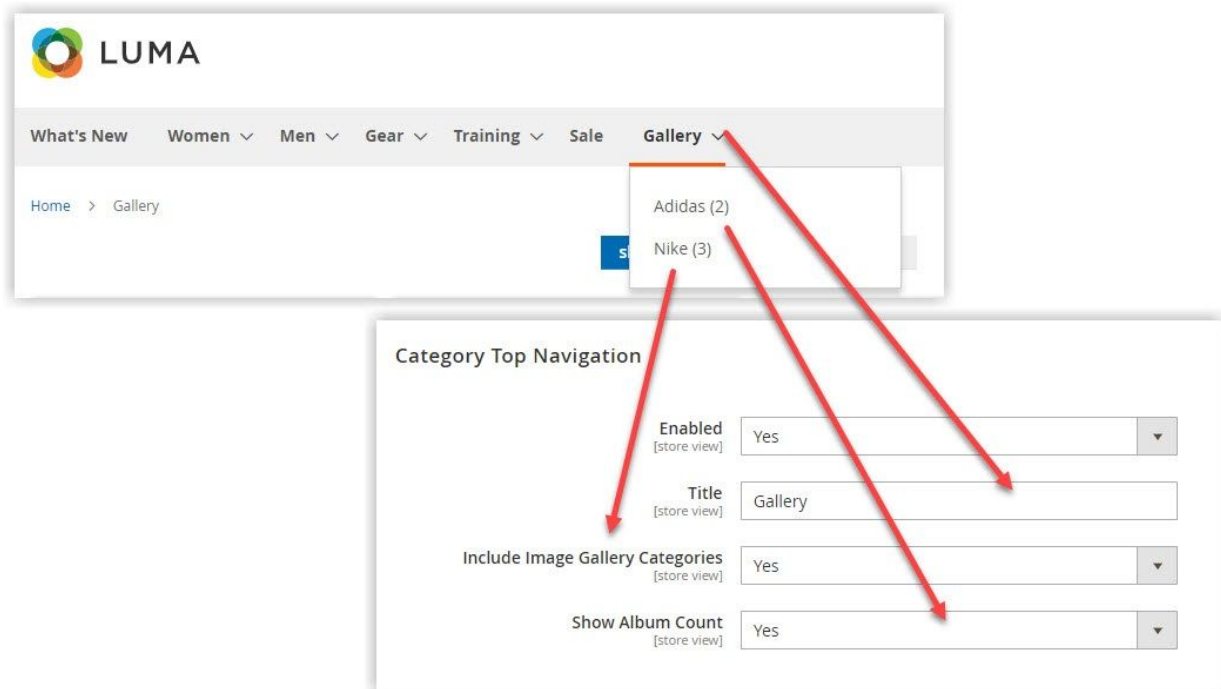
LUMA

What's New Women Men Gear Training Sale Gallery

Home > Gallery

Adidas (2)
Nike (3)

Category Top Navigation

Enabled
[store view]
Yes

Title
[store view]
Gallery

Include Image Gallery Categories
[store view]
Yes

Show Album Count
[store view]
Yes